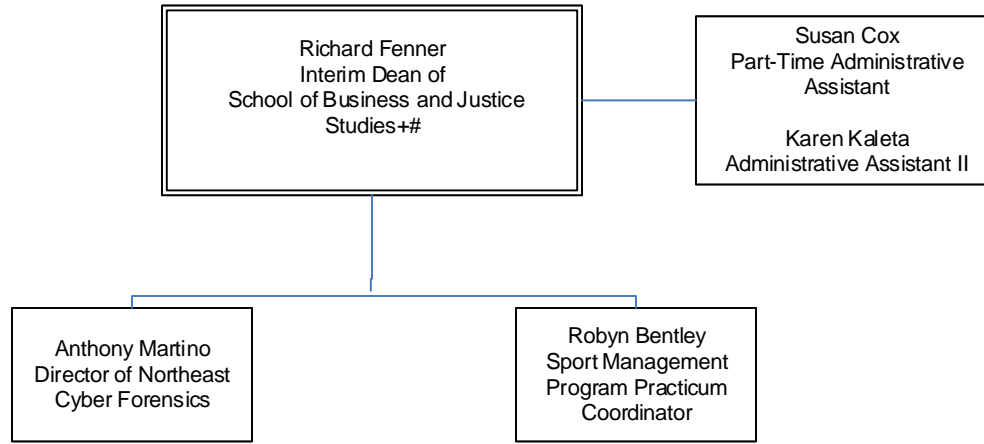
Richard Fenner
Interim Dean of
School of Business and Justice
Studies+#

Susan Cox
Part-Time Administrative
Assistant

Karen Kaleta
Administrative Assistant II

Anthony Martino
Director of Northeast
Cyber Forensics

Robyn Bentley
Sport Management
Program Practicum
Coordinator